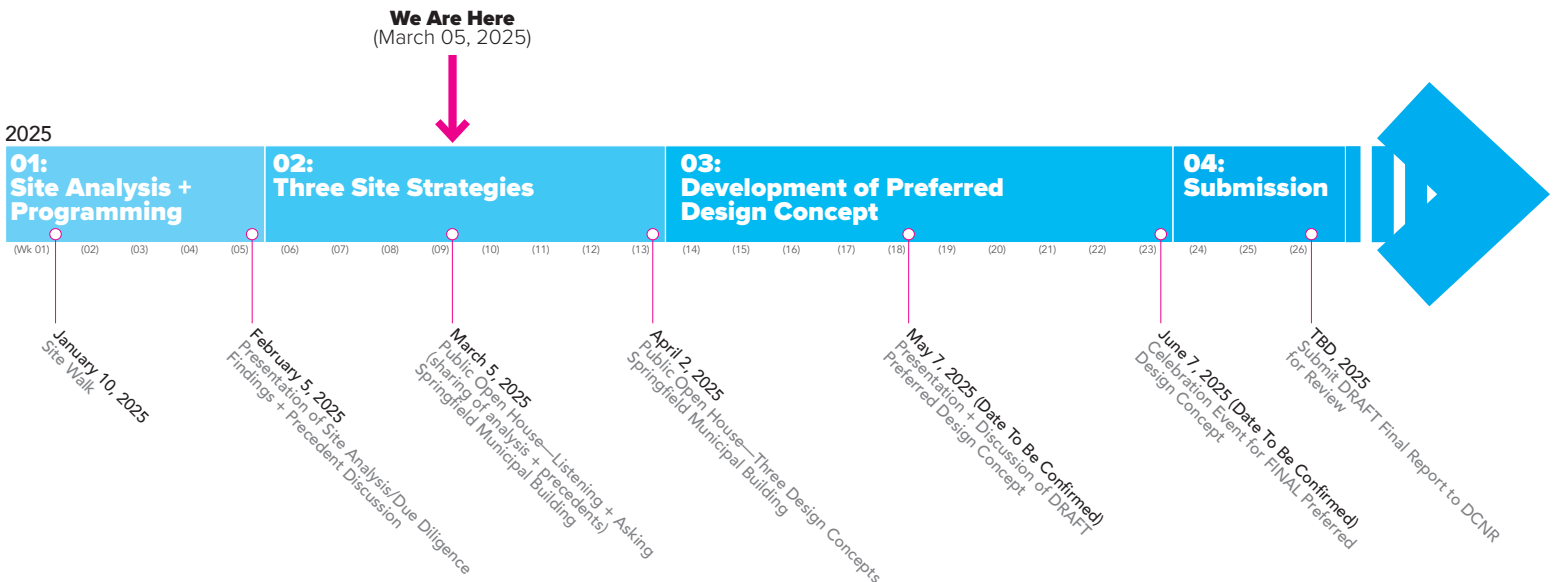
We Are Here
(March 05, 2025)

2025

01:
Site Analysis + Programming

02:
Three Site Strategies

03:
Development of Preferred Design Concept

04:
Submission

(Wk 01) (02) (03) (04) (05) (06) (07) (08) (09) (10) (11) (12) (13) (14) (15) (16) (17) (18) (19) (20) (21) (22) (23) (24) (25) (26)

January 10, 2025
Site Walk

February 5, 2025
Presentation of Site Analysis/Due Diligence Findings + Precedent Discussion

March 5, 2025
Public Open House—Listening + Asking (sharing of analysis + precedents)
Springfield Municipal Building

April 2, 2025
Public Open House—Three Design Concepts
Springfield Municipal Building

May 7, 2025 (Date To Be Confirmed)
Presentation + Discussion of DRAFT Preferred Design Concept

June 7, 2025 (Date To Be Confirmed)
Celebration Event for FINAL Preferred Design Concept

TBD, 2025
Submit DRAFT Final Report to DCNR for Review